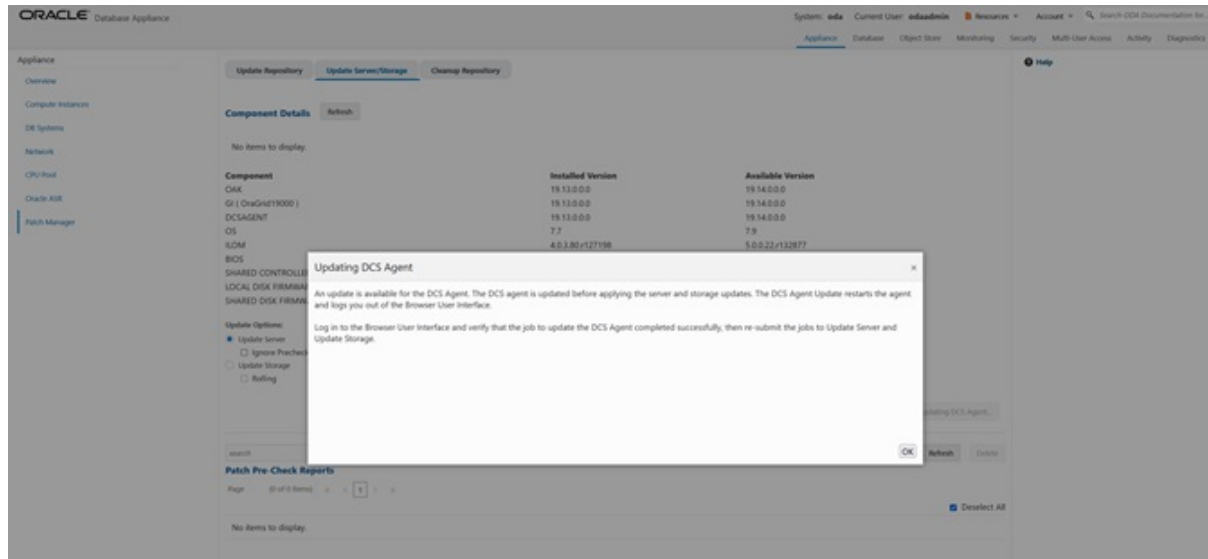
ORACLE Database Appliance

System: oda Current User: odaadmin Resources Account Search ODA Documentation for...

Appliance Database Object Store Monitoring Security Multi-User Access Activity Diagnostics

Appliance
Overview
Compute Instances
DB Systems
Network
CPU Pool
Oracle ASR
Patch Manager

Update Repository Update Server/Storage Cleanup Repository

Help

Component Details Refresh

No items to display.

| Component | Installed Version | Available Version |
|---|---|---|
| OAK | 19.13.0.0.0 | 19.14.0.0.0 |
| GI ( OraGrid19000 ) | 19.13.0.0.0 | 19.14.0.0.0 |
| DCSAGENT | 19.13.0.0.0 | 19.14.0.0.0 |
| OS | 7.7 | 7.9 |
| ILOM | 4.0.3.80.r127198 | 5.0.0.22.r132877 |
| BIOS | | |
| SHARED CONTROLLE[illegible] | | |
| LOCAL DISK FIRMWA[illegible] | | |
| SHARED DISK FIRMWA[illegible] | | |

Update Options:
Update Server
Ignore Precheck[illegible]
Update Storage
Rolling

Updating DCS Agent...

search Refresh Delete

Patch Pre-Check Reports

Page (0 of 0 items) 1

Deselect All

No items to display.

Updating DCS Agent

An update is available for the DCS Agent. The DCS agent is updated before applying the server and storage updates. The DCS Agent Update restarts the agent and logs you out of the Browser User Interface.

Log in to the Browser User Interface and verify that the job to update the DCS Agent completed successfully, then re-submit the jobs to Update Server and Update Storage.

OK